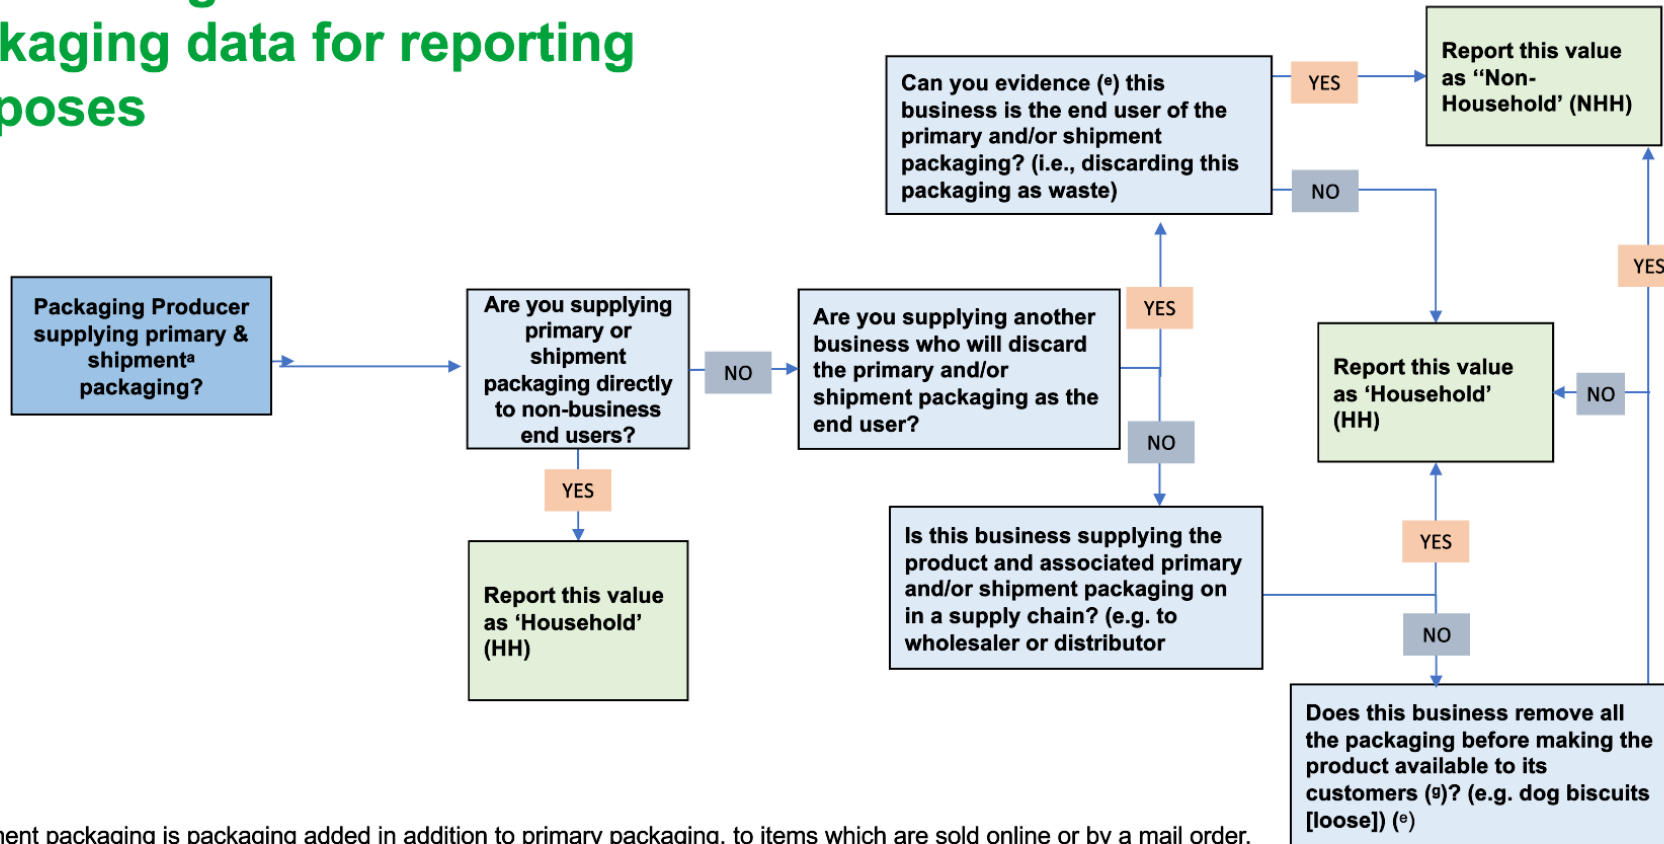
kaging data for reporting
poses

Packaging Producer supplying primary & shipment$^a$ packaging?

Are you supplying primary or shipment packaging directly to non-business end users?

YES

Report this value as 'Household' (HH)

NO

Are you supplying another business who will discard the primary and/or shipment packaging as the end user?

YES

Can you evidence ($^e$) this business is the end user of the primary and/or shipment packaging? (i.e., discarding this packaging as waste)

YES

Report this value as "Non-Household' (NHH)

NO

NO

Is this business supplying the product and associated primary and/or shipment packaging on in a supply chain? (e.g. to wholesaler or distributor

YES

Report this value as 'Household' (HH)

NO

NO

YES

Does this business remove all the packaging before making the product available to its customers ($^g$)? (e.g. dog biscuits [loose]) ($^e$)

nent packaging is packaging added in addition to primary packaging, to items which are sold online or by a mail order.